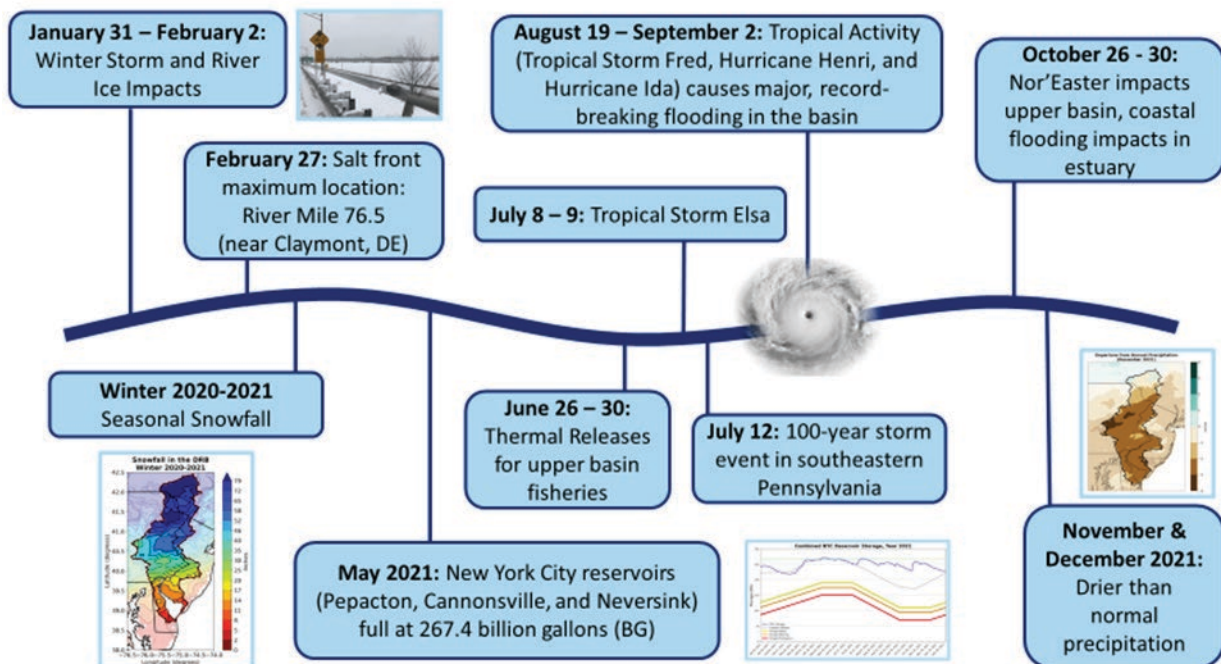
**January 31 – February 2:** Winter Storm and River Ice Impacts

**February 27:** Salt front maximum location: River Mile 76.5 (near Claymont, DE)

**August 19 – September 2:** Tropical Activity (Tropical Storm Fred, Hurricane Henri, and Hurricane Ida) causes major, record-breaking flooding in the basin

**July 8 – 9:** Tropical Storm Elsa

**October 26 - 30:** Nor'Easter impacts upper basin, coastal flooding impacts in estuary

**Winter 2020-2021** Seasonal Snowfall

Snowfall in the DRB Winter 2020-2021

**June 26 – 30:** Thermal Releases for upper basin fisheries

**July 12:** 100-year storm event in southeastern Pennsylvania

Departure from Normal Precipitation

**May 2021:** New York City reservoirs (Pepacton, Cannonsville, and Neversink) full at 267.4 billion gallons (BG)

Combined NYC Reservoir Storage, Year 2021

**November & December 2021:** Drier than normal precipitation